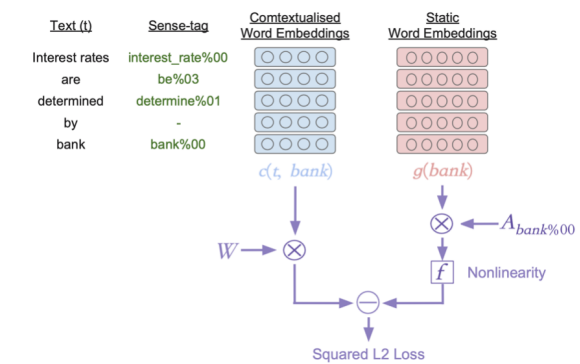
Text (t)

Sense-tag

Comtextualised Word Embeddings

Static Word Embeddings

| Text (t) | Sense-tag |
|---|---|
| Interest rates | interest_rate%00 |
| are | be%03 |
| determined | determine%01 |
| by | - |
| bank | bank%00 |

$c(t,\ bank)$

$g(bank)$

$W$

$\otimes$

$\otimes$

$A_{bank\%00}$

$f$

Nonlinearity

$\ominus$

Squared L2 Loss